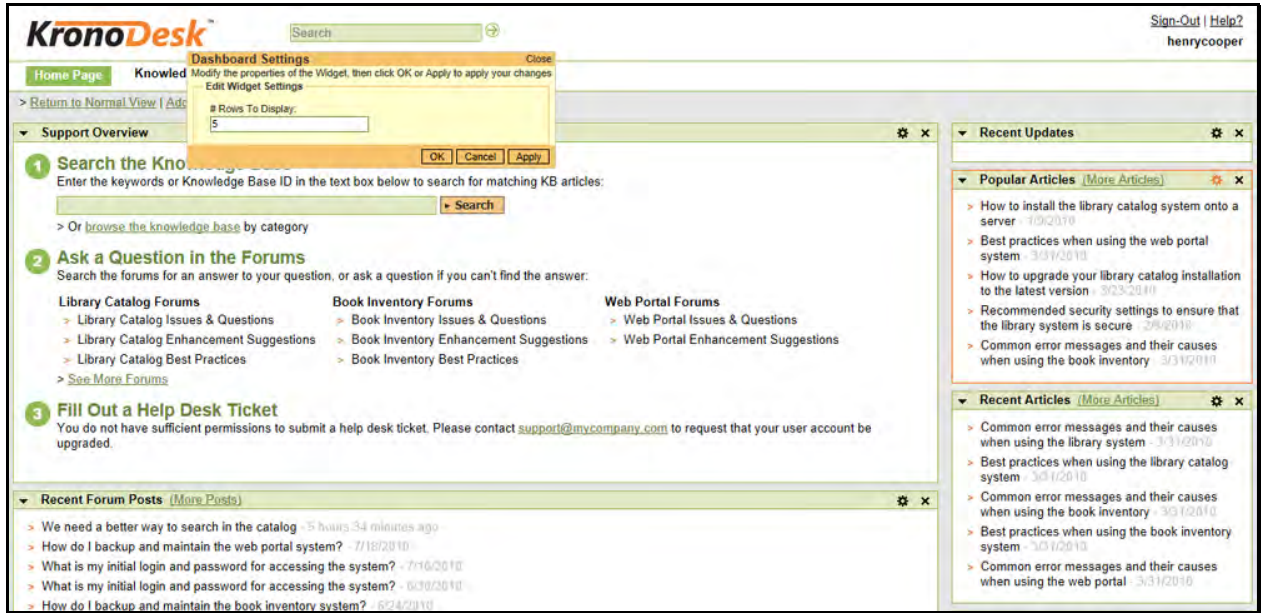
KronoDesk™

Search

Sign-Out | Help?
henrycooper

Home Page
Knowled

Dashboard Settings
Close
Modify the properties of the Widget, then click OK or Apply to apply your changes
Edit Widget Settings
# Rows To Display:
5
OK Cancel Apply

> Return to Normal View | Add

Support Overview

1 Search the Kno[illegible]
Enter the keywords or Knowledge Base ID in the text box below to search for matching KB articles:
Search
> Or browse the knowledge base by category

2 Ask a Question in the Forums
Search the forums for an answer to your question, or ask a question if you can't find the answer:

Library Catalog Forums
> Library Catalog Issues & Questions
> Library Catalog Enhancement Suggestions
> Library Catalog Best Practices

Book Inventory Forums
> Book Inventory Issues & Questions
> Book Inventory Enhancement Suggestions
> Book Inventory Best Practices

Web Portal Forums
> Web Portal Issues & Questions
> Web Portal Enhancement Suggestions

> See More Forums

3 Fill Out a Help Desk Ticket
You do not have sufficient permissions to submit a help desk ticket. Please contact support@mycompany.com to request that your user account be upgraded.

Recent Forum Posts (More Posts)
> We need a better way to search in the catalog - 5 hours 34 minutes ago
> How do I backup and maintain the web portal system? - 7/18/2010
> What is my initial login and password for accessing the system? - 7/16/2010
> What is my initial login and password for accessing the system? - 6/30/2010
> How do I backup and maintain the book inventory system? - 6/24/2010

Recent Updates

Popular Articles (More Articles)
> How to install the library catalog system onto a server - 7/9/2010
> Best practices when using the web portal system - 3/31/2010
> How to upgrade your library catalog installation to the latest version - 3/23/2010
> Recommended security settings to ensure that the library system is secure - 2/8/2010
> Common error messages and their causes when using the book inventory - 3/31/2010

Recent Articles (More Articles)
> Common error messages and their causes when using the library system - 3/31/2010
> Best practices when using the library catalog system - 3/31/2010
> Common error messages and their causes when using the book inventory - 3/31/2010
> Best practices when using the book inventory system - 3/31/2010
> Common error messages and their causes when using the web portal - 3/31/2010